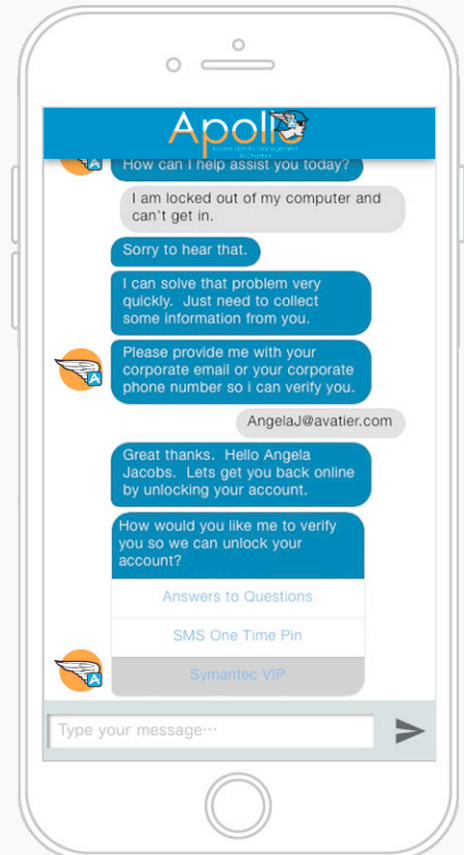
Apollo

Avatier Identity Management AI Chatbot

How can I help assist you today?

I am locked out of my computer and can't get in.

Sorry to hear that.

I can solve that problem very quickly. Just need to collect some information from you.

Please provide me with your corporate email or your corporate phone number so i can verify you.

AngelaJ@avatier.com

Great thanks. Hello Angela Jacobs. Lets get you back online by unlocking your account.

How would you like me to verify you so we can unlock your account?

Answers to Questions

SMS One Time Pin

Symantec VIP

Type your message...